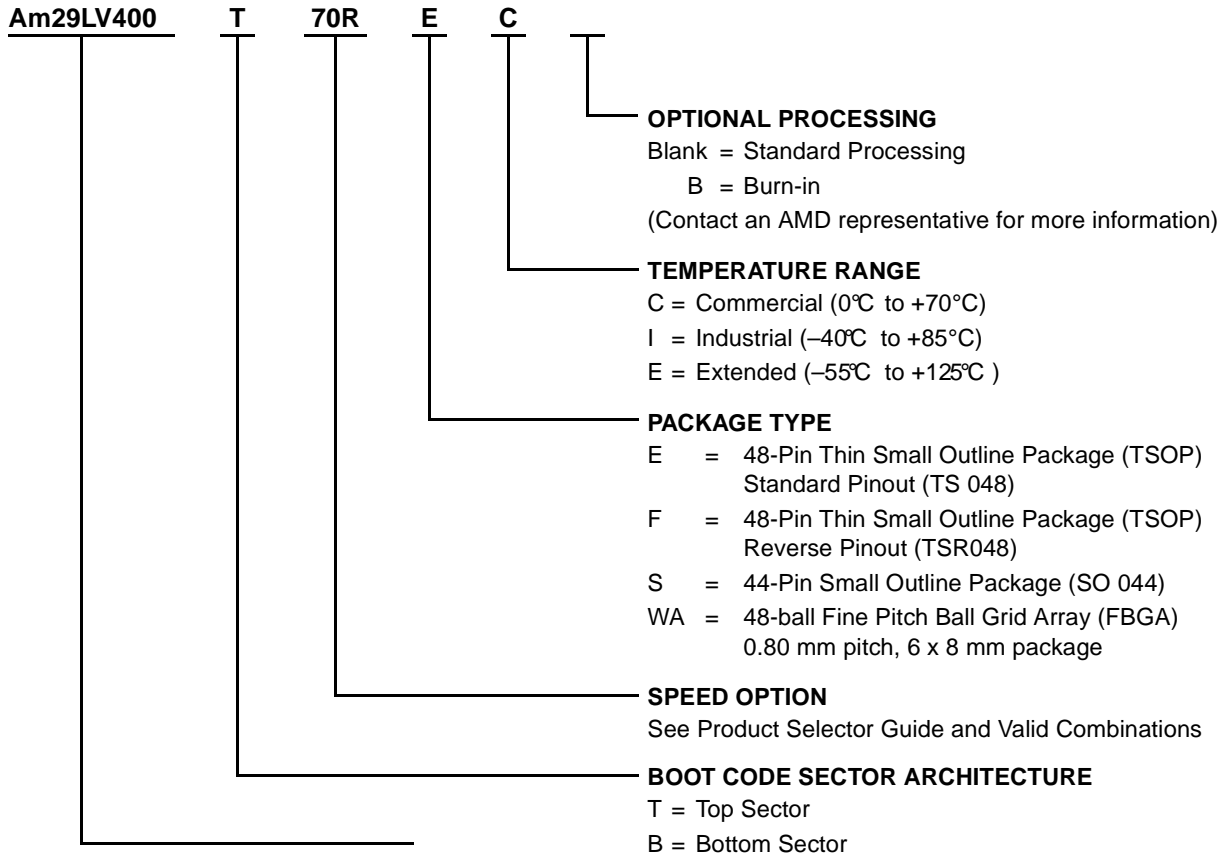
Am29LV400 T 70R E C

OPTIONAL PROCESSING
Blank = Standard Processing
B = Burn-in
(Contact an AMD representative for more information)

TEMPERATURE RANGE
C = Commercial (0°C to +70°C)
I = Industrial (–40°C to +85°C)
E = Extended (–55°C to +125°C )

PACKAGE TYPE
E = 48-Pin Thin Small Outline Package (TSOP) Standard Pinout (TS 048)
F = 48-Pin Thin Small Outline Package (TSOP) Reverse Pinout (TSR048)
S = 44-Pin Small Outline Package (SO 044)
WA = 48-ball Fine Pitch Ball Grid Array (FBGA) 0.80 mm pitch, 6 x 8 mm package

SPEED OPTION
See Product Selector Guide and Valid Combinations

BOOT CODE SECTOR ARCHITECTURE
T = Top Sector
B = Bottom Sector